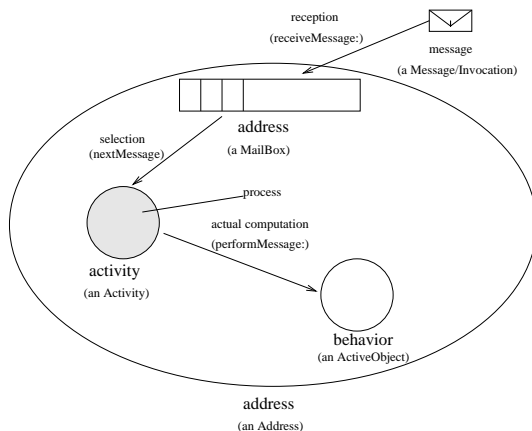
reception
(receiveMessage:)

message
(a Message/Invocation)

address
(a MailBox)

selection
(nextMessage)

process

actual computation
(performMessage:)

activity
(an Activity)

behavior
(an ActiveObject)

address
(an Address)